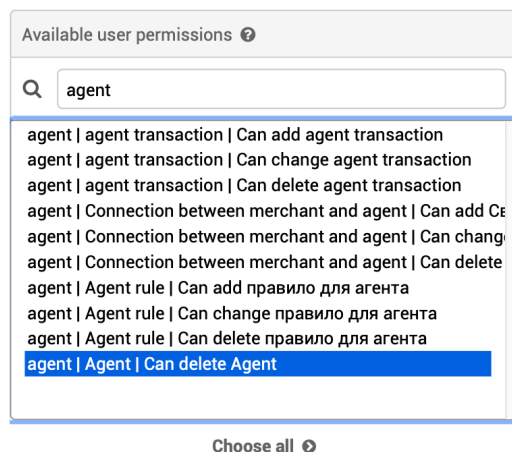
Available user permissions

agent

agent | agent transaction | Can add agent transaction
agent | agent transaction | Can change agent transaction
agent | agent transaction | Can delete agent transaction
agent | Connection between merchant and agent | Can add Св
agent | Connection between merchant and agent | Can change
agent | Connection between merchant and agent | Can delete
agent | Agent rule | Can add правило для агента
agent | Agent rule | Can change правило для агента
agent | Agent rule | Can delete правило для агента
agent | Agent | Can delete Agent

Choose all